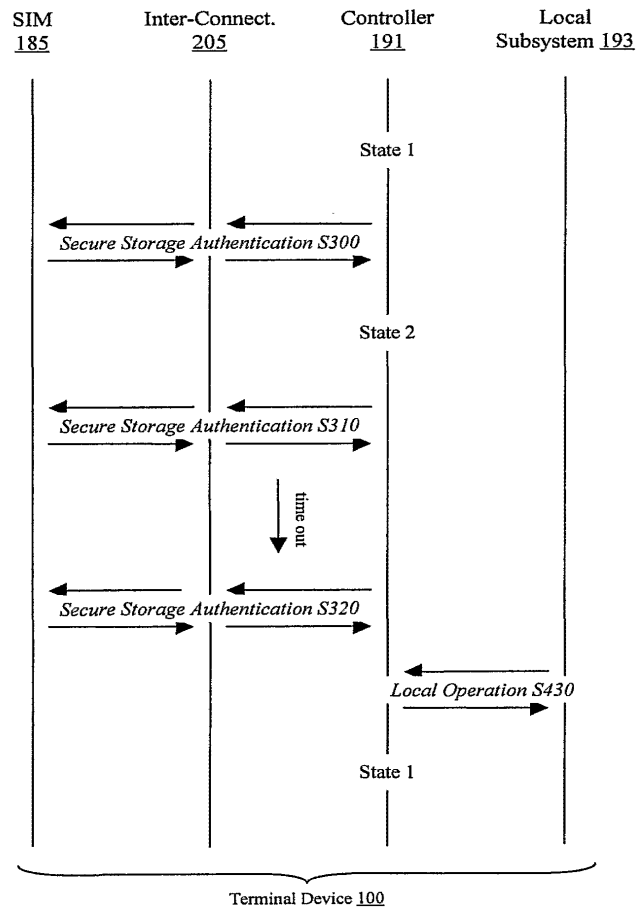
SIM
185

Inter-Connect.
205

Controller
191

Local
Subsystem 193

State 1

Secure Storage Authentication S300

State 2

Secure Storage Authentication S310

time out

Secure Storage Authentication S320

Local Operation S430

State 1

Terminal Device 100